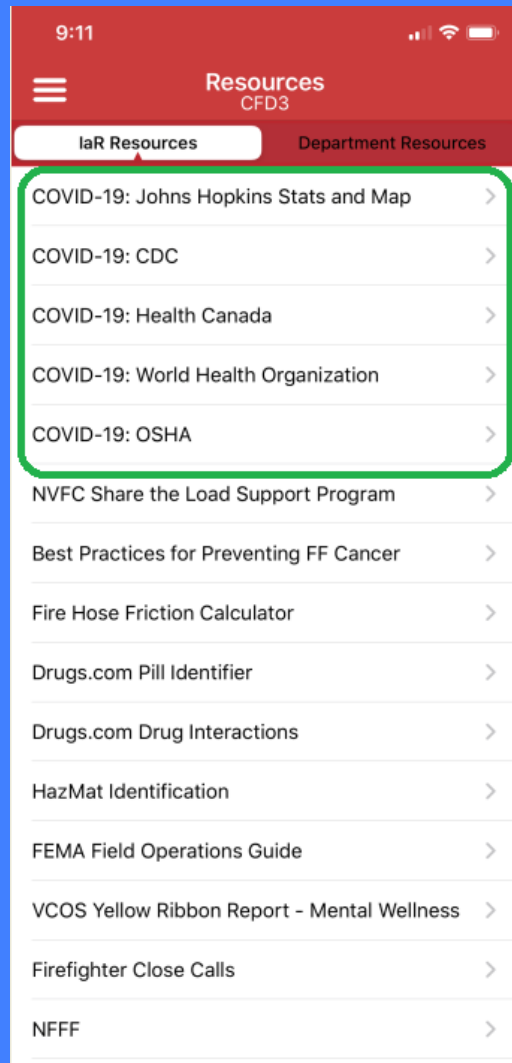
9:11

Resources
CFD3

IaR Resources
Department Resources

COVID-19: Johns Hopkins Stats and Map
COVID-19: CDC
COVID-19: Health Canada
COVID-19: World Health Organization
COVID-19: OSHA
NVFC Share the Load Support Program
Best Practices for Preventing FF Cancer
Fire Hose Friction Calculator
Drugs.com Pill Identifier
Drugs.com Drug Interactions
HazMat Identification
FEMA Field Operations Guide
VCOS Yellow Ribbon Report - Mental Wellness
Firefighter Close Calls
NFFF